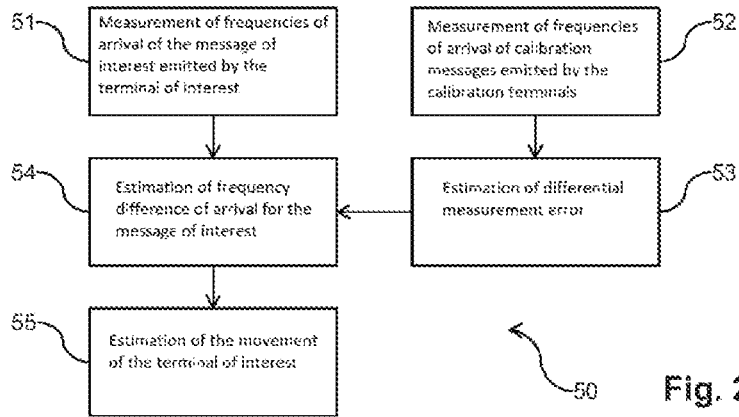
51

Measurement of frequencies of arrival of the message of interest emitted by the terminal of interest

52

Measurement of frequencies of arrival of calibration messages emitted by the calibration terminals

54

Estimation of frequency difference of arrival for the message of interest

53

Estimation of differential measurement error

55

Estimation of the movement of the terminal of interest

50

Fig. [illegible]